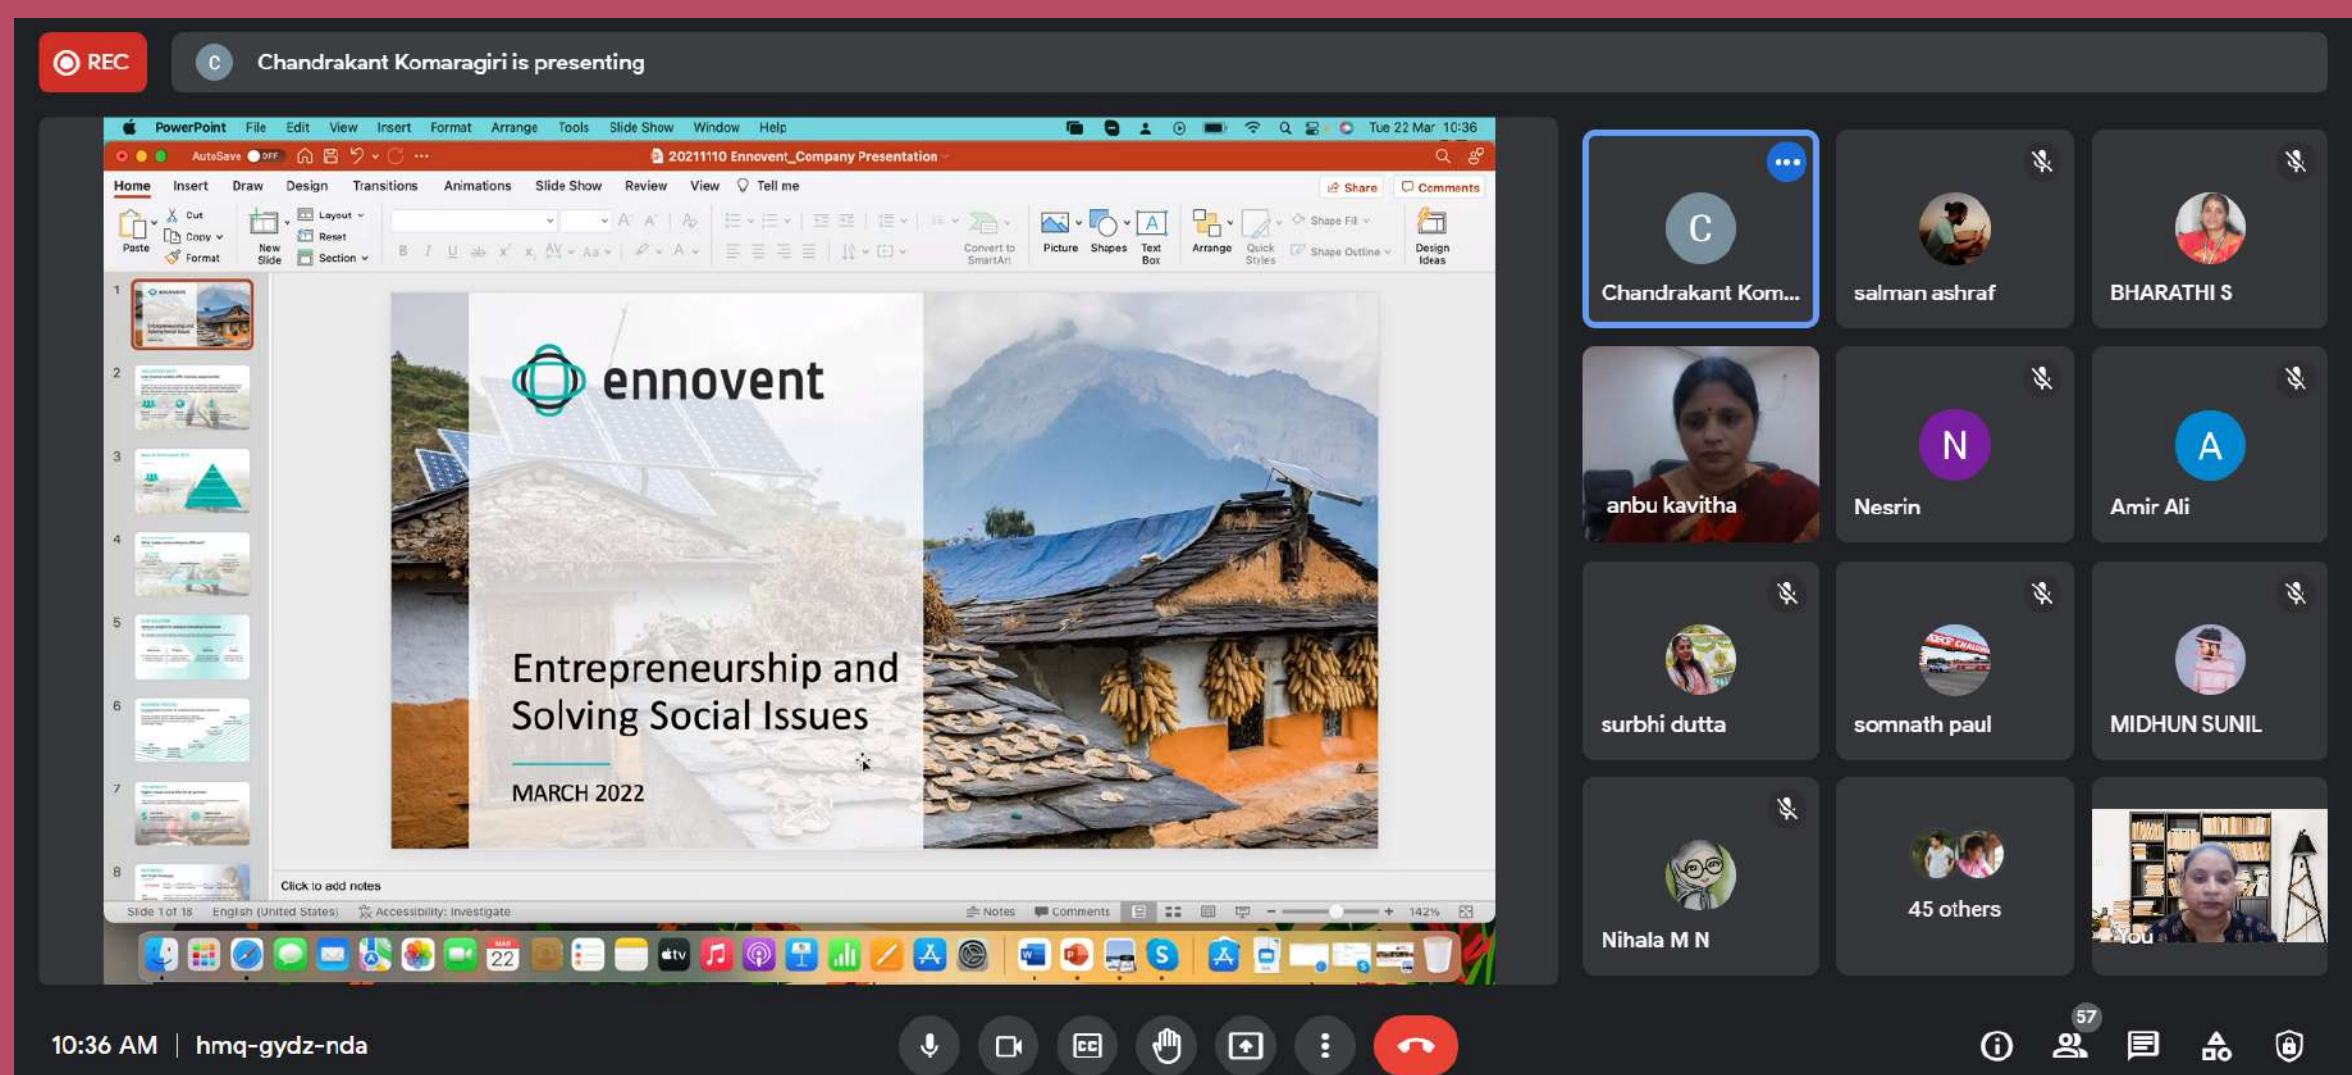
REC

C Chandrakant Komaragiri is presenting

PowerPoint File Edit View Insert Format Arrange Tools Slide Show Window Help Tue 22 Mar 10:36

AutoSave OFF 20211110 Ennovent_Company Presentation

Home Insert Draw Design Transitions Animations Slide Show Review View Tell me Share Comments

Paste Cut Copy Format New Slide Layout Reset Section Convert to SmartArt Picture Shapes Text Box Arrange Quick Styles Shape Fill Shape Outline Design Ideas

1 2 3 4 5 6 7 8

ennovent

Entrepreneurship and Solving Social Issues

MARCH 2022

Click to add notes

Slide 1 of 18 English (United States) Accessibility: Investigate Notes Comments 142%

Chandrakant Kom...

salman ashraf

BHARATHI S

anbu kavitha

N Nesrin

A Amir Ali

surbhi dutta

somnath paul

MIDHUN SUNIL

Nihala M N

45 others

You

10:36 AM | hmq-gydz-nda

57